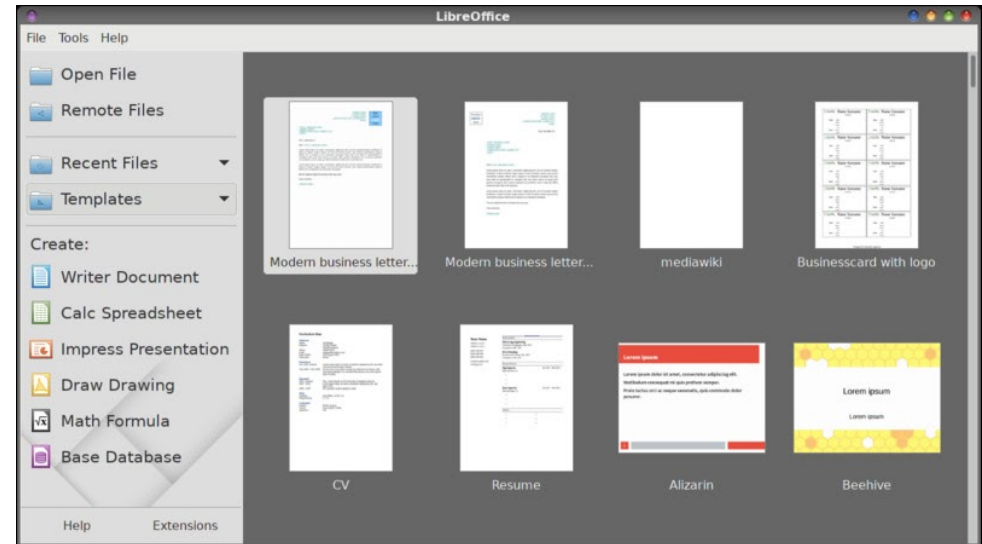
LibreOffice

File Tools Help

Open File
Remote Files
Recent Files
Templates

Create:
Writer Document
Calc Spreadsheet
Impress Presentation
Draw Drawing
Math Formula
Base Database

Help
Extensions

Modern business letter...
Modern business letter...
mediawiki
Businesscard with logo

CV
Resume
Alizarin
Beehive

Lorem ipsum
Lorem ipsum
Lorem ipsum